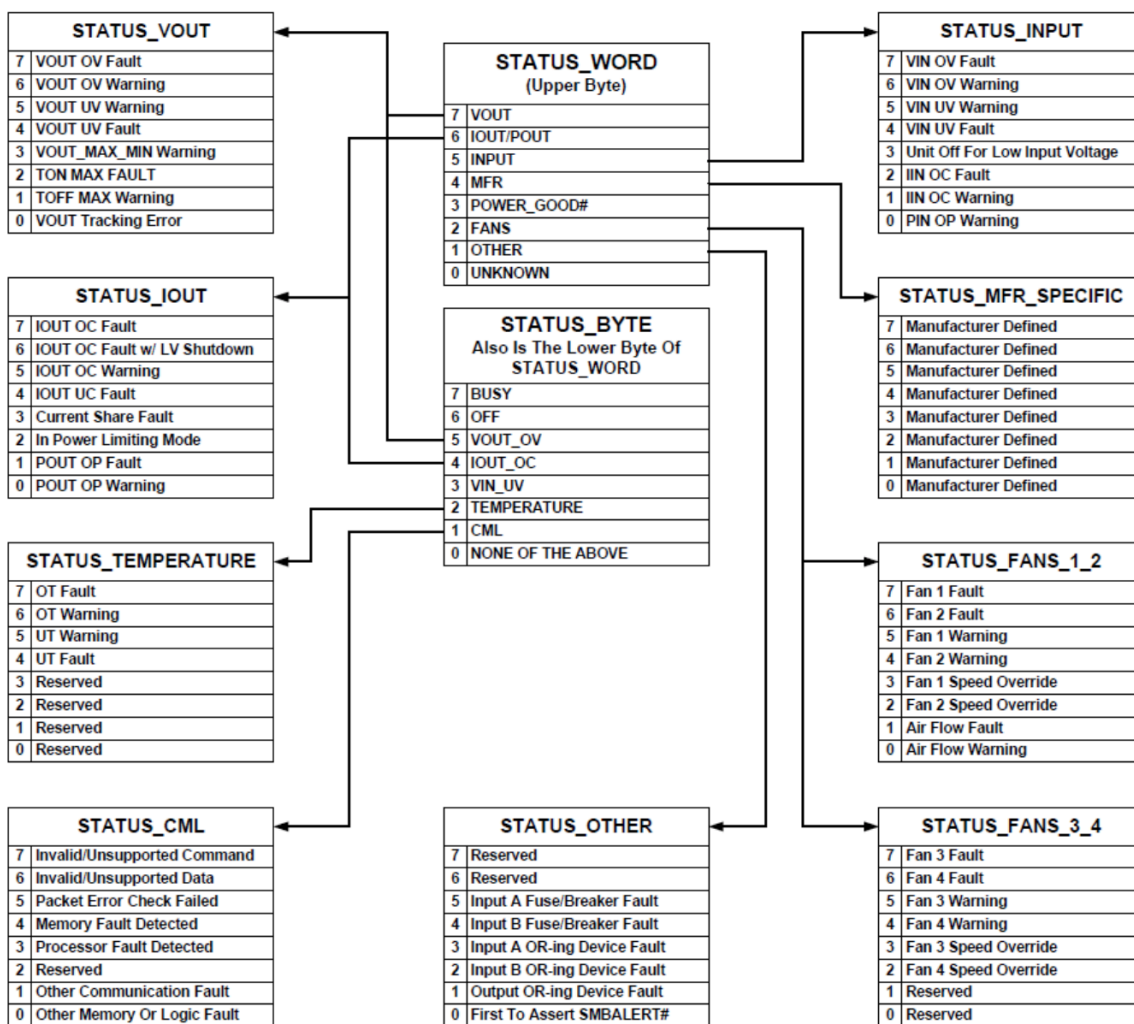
STATUS_VOUT

| 7 | VOUT OV Fault |
|---|---|
| 6 | VOUT OV Warning |
| 5 | VOUT UV Warning |
| 4 | VOUT UV Fault |
| 3 | VOUT_MAX_MIN Warning |
| 2 | TON MAX FAULT |
| 1 | TOFF MAX Warning |
| 0 | VOUT Tracking Error |

STATUS_WORD
(Upper Byte)

| 7 | VOUT |
|---|---|
| 6 | IOUT/POUT |
| 5 | INPUT |
| 4 | MFR |
| 3 | POWER_GOOD# |
| 2 | FANS |
| 1 | OTHER |
| 0 | UNKNOWN |

STATUS_INPUT

| 7 | VIN OV Fault |
|---|---|
| 6 | VIN OV Warning |
| 5 | VIN UV Warning |
| 4 | VIN UV Fault |
| 3 | Unit Off For Low Input Voltage |
| 2 | IIN OC Fault |
| 1 | IIN OC Warning |
| 0 | PIN OP Warning |

STATUS_IOUT

| 7 | IOUT OC Fault |
|---|---|
| 6 | IOUT OC Fault w/ LV Shutdown |
| 5 | IOUT OC Warning |
| 4 | IOUT UC Fault |
| 3 | Current Share Fault |
| 2 | In Power Limiting Mode |
| 1 | POUT OP Fault |
| 0 | POUT OP Warning |

STATUS_BYTE
Also Is The Lower Byte Of
STATUS_WORD

| 7 | BUSY |
|---|---|
| 6 | OFF |
| 5 | VOUT_OV |
| 4 | IOUT_OC |
| 3 | VIN_UV |
| 2 | TEMPERATURE |
| 1 | CML |
| 0 | NONE OF THE ABOVE |

STATUS_MFR_SPECIFIC

| 7 | Manufacturer Defined |
|---|---|
| 6 | Manufacturer Defined |
| 5 | Manufacturer Defined |
| 4 | Manufacturer Defined |
| 3 | Manufacturer Defined |
| 2 | Manufacturer Defined |
| 1 | Manufacturer Defined |
| 0 | Manufacturer Defined |

STATUS_TEMPERATURE

| 7 | OT Fault |
|---|---|
| 6 | OT Warning |
| 5 | UT Warning |
| 4 | UT Fault |
| 3 | Reserved |
| 2 | Reserved |
| 1 | Reserved |
| 0 | Reserved |

STATUS_FANS_1_2

| 7 | Fan 1 Fault |
|---|---|
| 6 | Fan 2 Fault |
| 5 | Fan 1 Warning |
| 4 | Fan 2 Warning |
| 3 | Fan 1 Speed Override |
| 2 | Fan 2 Speed Override |
| 1 | Air Flow Fault |
| 0 | Air Flow Warning |

STATUS_CML

| 7 | Invalid/Unsupported Command |
|---|---|
| 6 | Invalid/Unsupported Data |
| 5 | Packet Error Check Failed |
| 4 | Memory Fault Detected |
| 3 | Processor Fault Detected |
| 2 | Reserved |
| 1 | Other Communication Fault |
| 0 | Other Memory Or Logic Fault |

STATUS_OTHER

| 7 | Reserved |
|---|---|
| 6 | Reserved |
| 5 | Input A Fuse/Breaker Fault |
| 4 | Input B Fuse/Breaker Fault |
| 3 | Input A OR-ing Device Fault |
| 2 | Input B OR-ing Device Fault |
| 1 | Output OR-ing Device Fault |
| 0 | First To Assert SMBALERT# |

STATUS_FANS_3_4

| 7 | Fan 3 Fault |
|---|---|
| 6 | Fan 4 Fault |
| 5 | Fan 3 Warning |
| 4 | Fan 4 Warning |
| 3 | Fan 3 Speed Override |
| 2 | Fan 4 Speed Override |
| 1 | Reserved |
| 0 | Reserved |